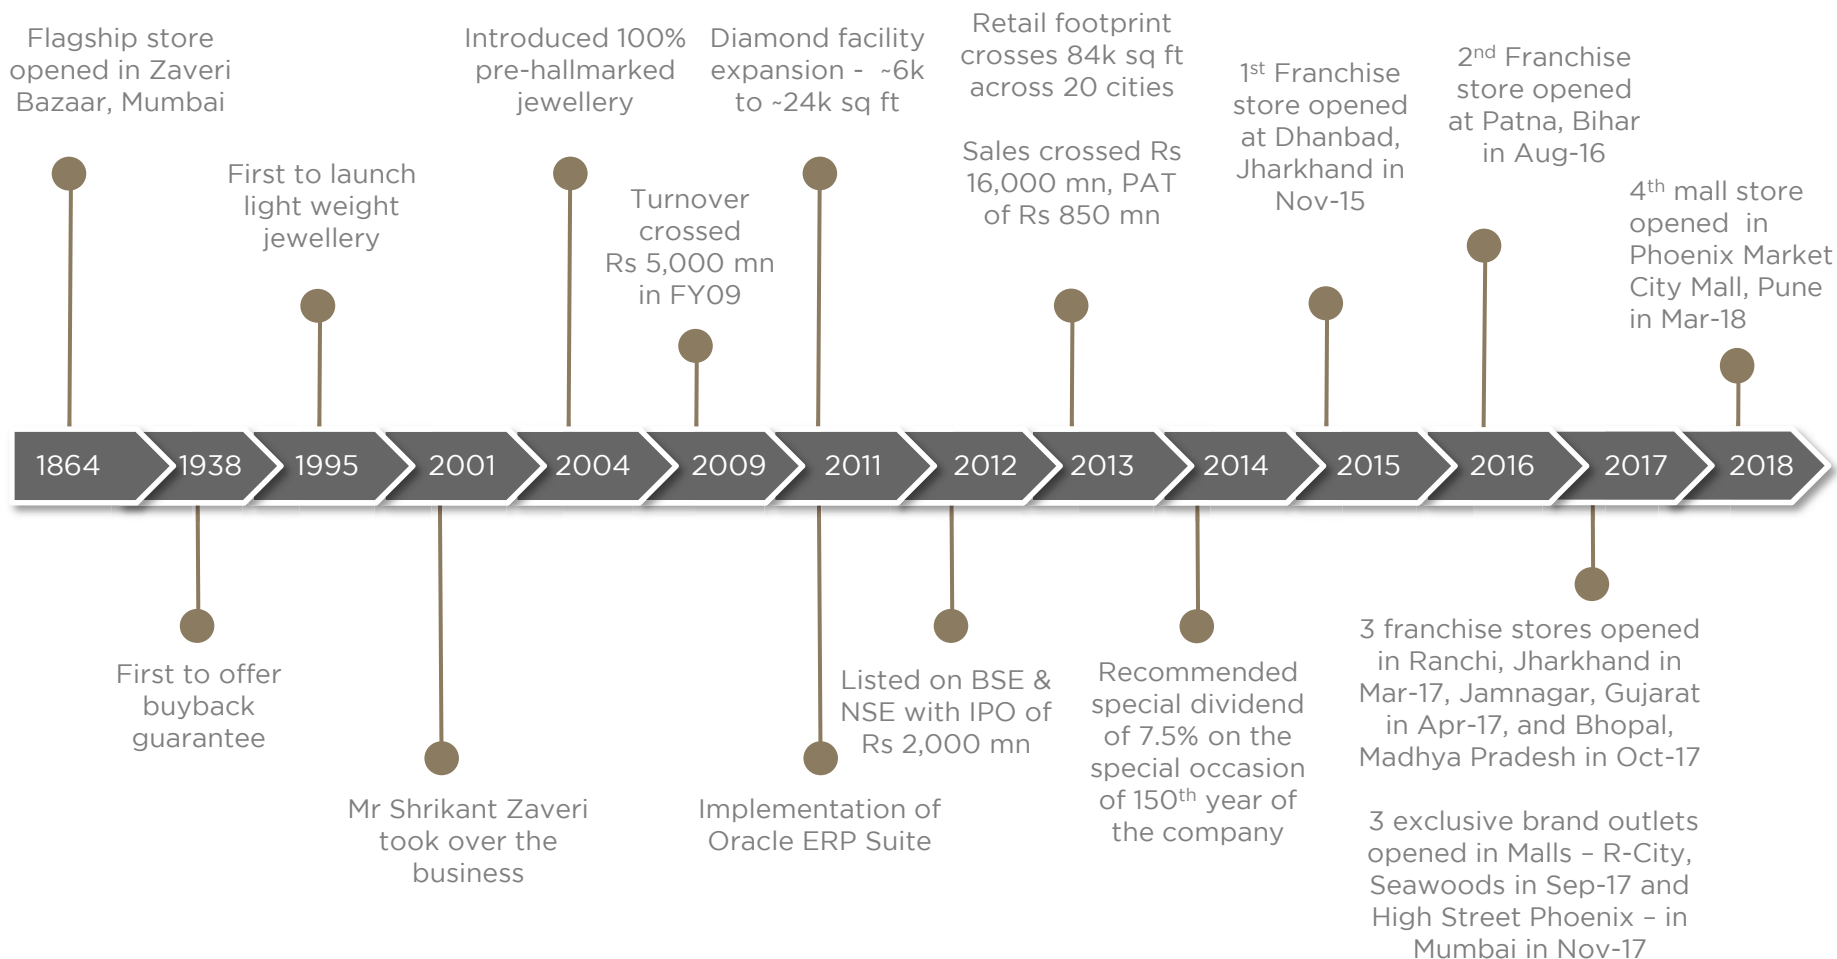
Flagship store opened in Zaveri Bazaar, Mumbai

First to launch light weight jewellery

Introduced 100% pre-hallmarked jewellery

Turnover crossed Rs 5,000 mn in FY09

Diamond facility expansion - ~6k to ~24k sq ft

Retail footprint crosses 84k sq ft across 20 cities

Sales crossed Rs 16,000 mn, PAT of Rs 850 mn

1$^{st}$ Franchise store opened at Dhanbad, Jharkhand in Nov-15

2$^{nd}$ Franchise store opened at Patna, Bihar in Aug-16

4$^{th}$ mall store opened in Phoenix Market City Mall, Pune in Mar-18

1864 1938 1995 2001 2004 2009 2011 2012 2013 2014 2015 2016 2017 2018

First to offer buyback guarantee

Mr Shrikant Zaveri took over the business

Implementation of Oracle ERP Suite

Listed on BSE & NSE with IPO of Rs 2,000 mn

Recommended special dividend of 7.5% on the special occasion of 150$^{th}$ year of the company

3 franchise stores opened in Ranchi, Jharkhand in Mar-17, Jamnagar, Gujarat in Apr-17, and Bhopal, Madhya Pradesh in Oct-17

3 exclusive brand outlets opened in Malls – R-City, Seawoods in Sep-17 and High Street Phoenix – in Mumbai in Nov-17